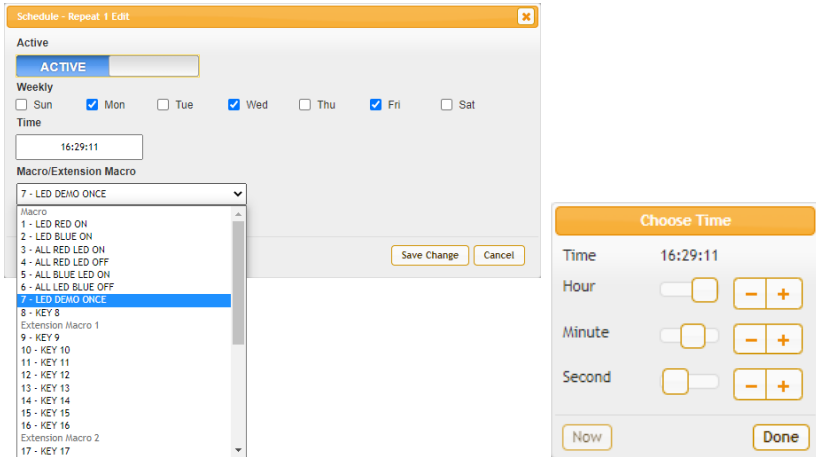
Schedule - Repeat 1 Edit

Active

ACTIVE

Weekly

Sun Mon Tue Wed Thu Fri Sat

Time

16:29:11

Macro/Extension Macro

7 - LED DEMO ONCE

Macro
1 - LED RED ON
2 - LED BLUE ON
3 - ALL RED LED ON
4 - ALL RED LED OFF
5 - ALL BLUE LED ON
6 - ALL LED BLUE OFF
7 - LED DEMO ONCE
8 - KEY 8
Extension Macro 1
9 - KEY 9
10 - KEY 10
11 - KEY 11
12 - KEY 12
13 - KEY 13
14 - KEY 14
15 - KEY 15
16 - KEY 16
Extension Macro 2
17 - KEY 17

Save Change Cancel

Choose Time

Time 16:29:11

Hour

Minute

Second

Now Done